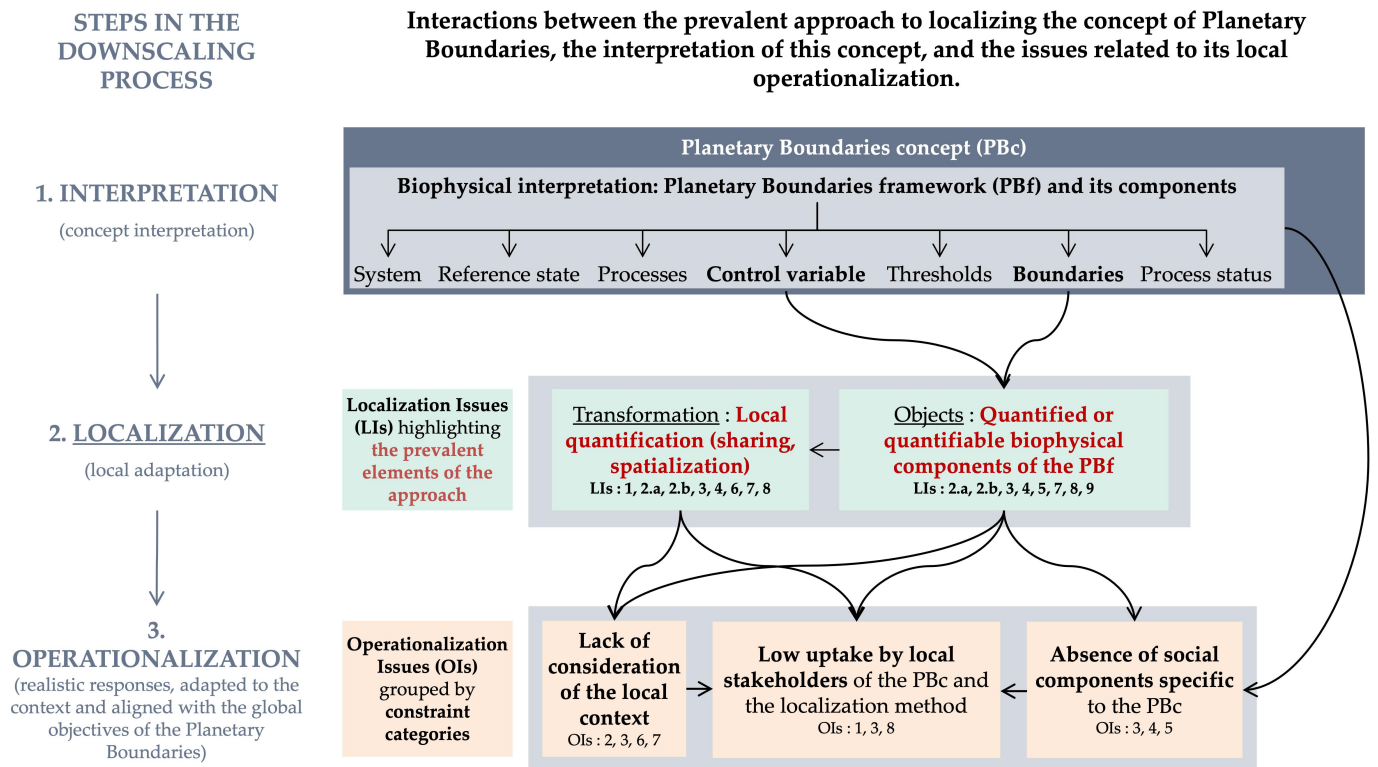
STEPS IN THE DOWNSCALING PROCESS

Interactions between the prevalent approach to localizing the concept of Planetary Boundaries, the interpretation of this concept, and the issues related to its local operationalization.

Planetary Boundaries concept (PBc)

Biophysical interpretation: Planetary Boundaries framework (PBf) and its components

System Reference state Processes Control variable Thresholds Boundaries Process status

1. INTERPRETATION
(concept interpretation)

2. LOCALIZATION
(local adaptation)

Localization Issues (LIs) highlighting the prevalent elements of the approach

Transformation : Local quantification (sharing, spatialization)
LIs : 1, 2.a, 2.b, 3, 4, 6, 7, 8

Objects : Quantified or quantifiable biophysical components of the PBf
LIs : 2.a, 2.b, 3, 4, 5, 7, 8, 9

3. OPERATIONALIZATION
(realistic responses, adapted to the context and aligned with the global objectives of the Planetary Boundaries)

Operationalization Issues (OIs) grouped by constraint categories

Lack of consideration of the local context
OIs : 2, 3, 6, 7

Low uptake by local stakeholders of the PBc and the localization method
OIs : 1, 3, 8

Absence of social components specific to the PBc
OIs : 3, 4, 5